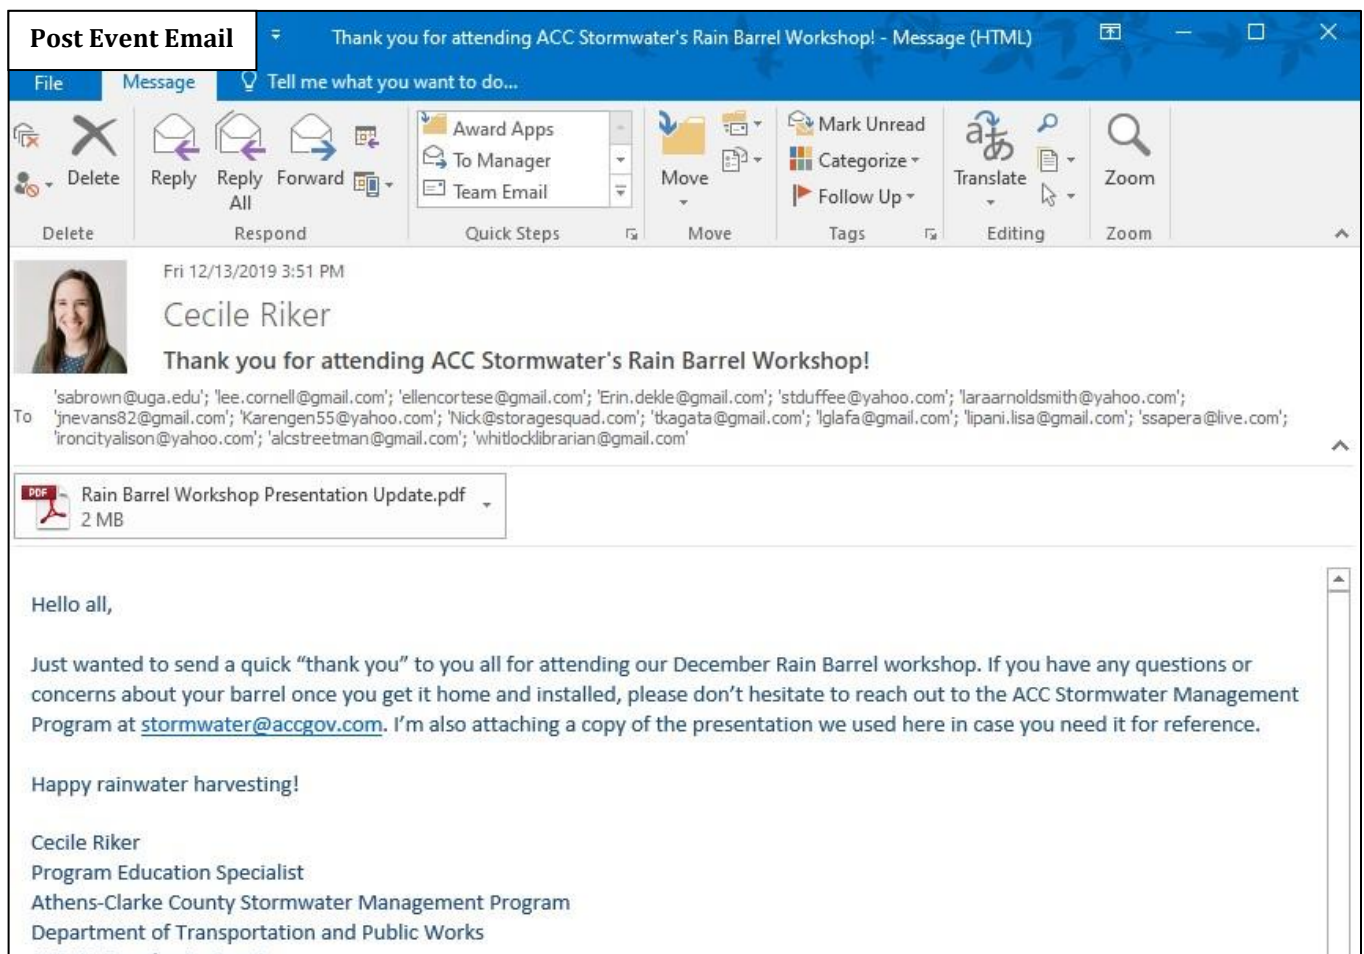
Post Event Email

Thank you for attending ACC Stormwater's Rain Barrel Workshop! - Message (HTML)

File Message Tell me what you want to do...

Delete Reply Reply All Forward Award Apps To Manager Team Email Move Mark Unread Categorize Follow Up Translate Zoom

Delete Respond Quick Steps Move Tags Editing Zoom

Fri 12/13/2019 3:51 PM

Cecile Riker

Thank you for attending ACC Stormwater's Rain Barrel Workshop!

To 'sabrown@uga.edu'; 'lee.cornell@gmail.com'; 'ellencortese@gmail.com'; 'Erin.dekle@gmail.com'; 'stduffee@yahoo.com'; 'laraarnoldsmith@yahoo.com'; 'jnevans82@gmail.com'; 'Karengen55@yahoo.com'; 'Nick@storagesquad.com'; 'tkagata@gmail.com'; 'lglafa@gmail.com'; 'lipani.lisa@gmail.com'; 'ssapera@live.com'; 'ironcityalison@yahoo.com'; 'alcstreetman@gmail.com'; 'whitlocklibrarian@gmail.com'

PDF Rain Barrel Workshop Presentation Update.pdf 2 MB

Hello all,

Just wanted to send a quick “thank you” to you all for attending our December Rain Barrel workshop. If you have any questions or concerns about your barrel once you get it home and installed, please don’t hesitate to reach out to the ACC Stormwater Management Program at stormwater@accgov.com. I’m also attaching a copy of the presentation we used here in case you need it for reference.

Happy rainwater harvesting!

Cecile Riker
Program Education Specialist
Athens-Clarke County Stormwater Management Program
Department of Transportation and Public Works